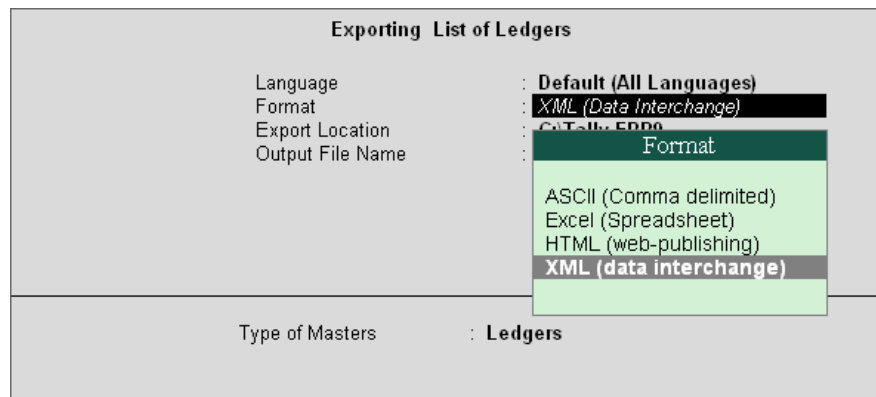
Exporting List of Ledgers

Language : Default (All Languages)
Format : XML (Data Interchange)
Export Location : C:\Tally.ERP9
Output File Name :

Format

ASCII (Comma delimited)
Excel (Spreadsheet)
HTML (web-publishing)
XML (data interchange)

Type of Masters : Ledgers